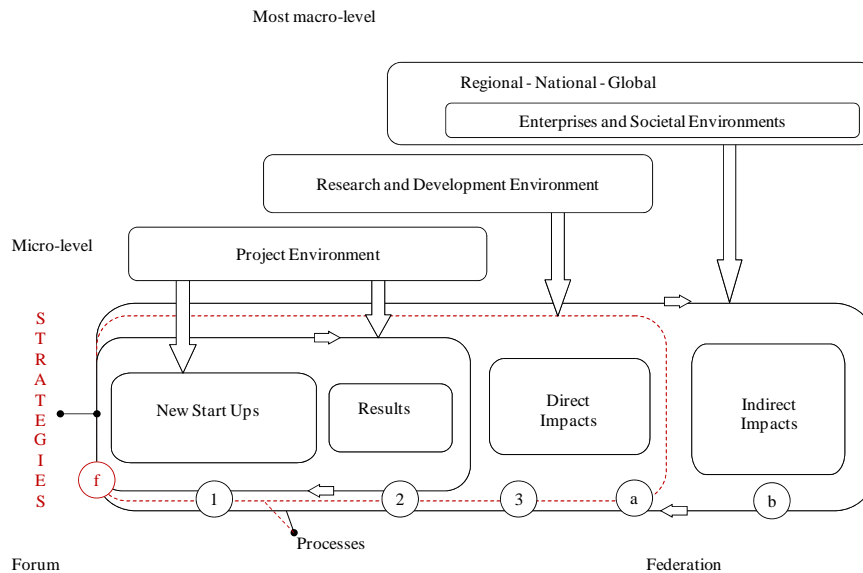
Most macro-level

Regional - National - Global

Enterprises and Societal Environments

Research and Development Environment

Micro-level

Project Environment

S
T
R
A
T
E
G
I
E
S

New Start Ups

Results

Direct Impacts

Indirect Impacts

f

1

2

3

a

b

Processes

Forum

Federation